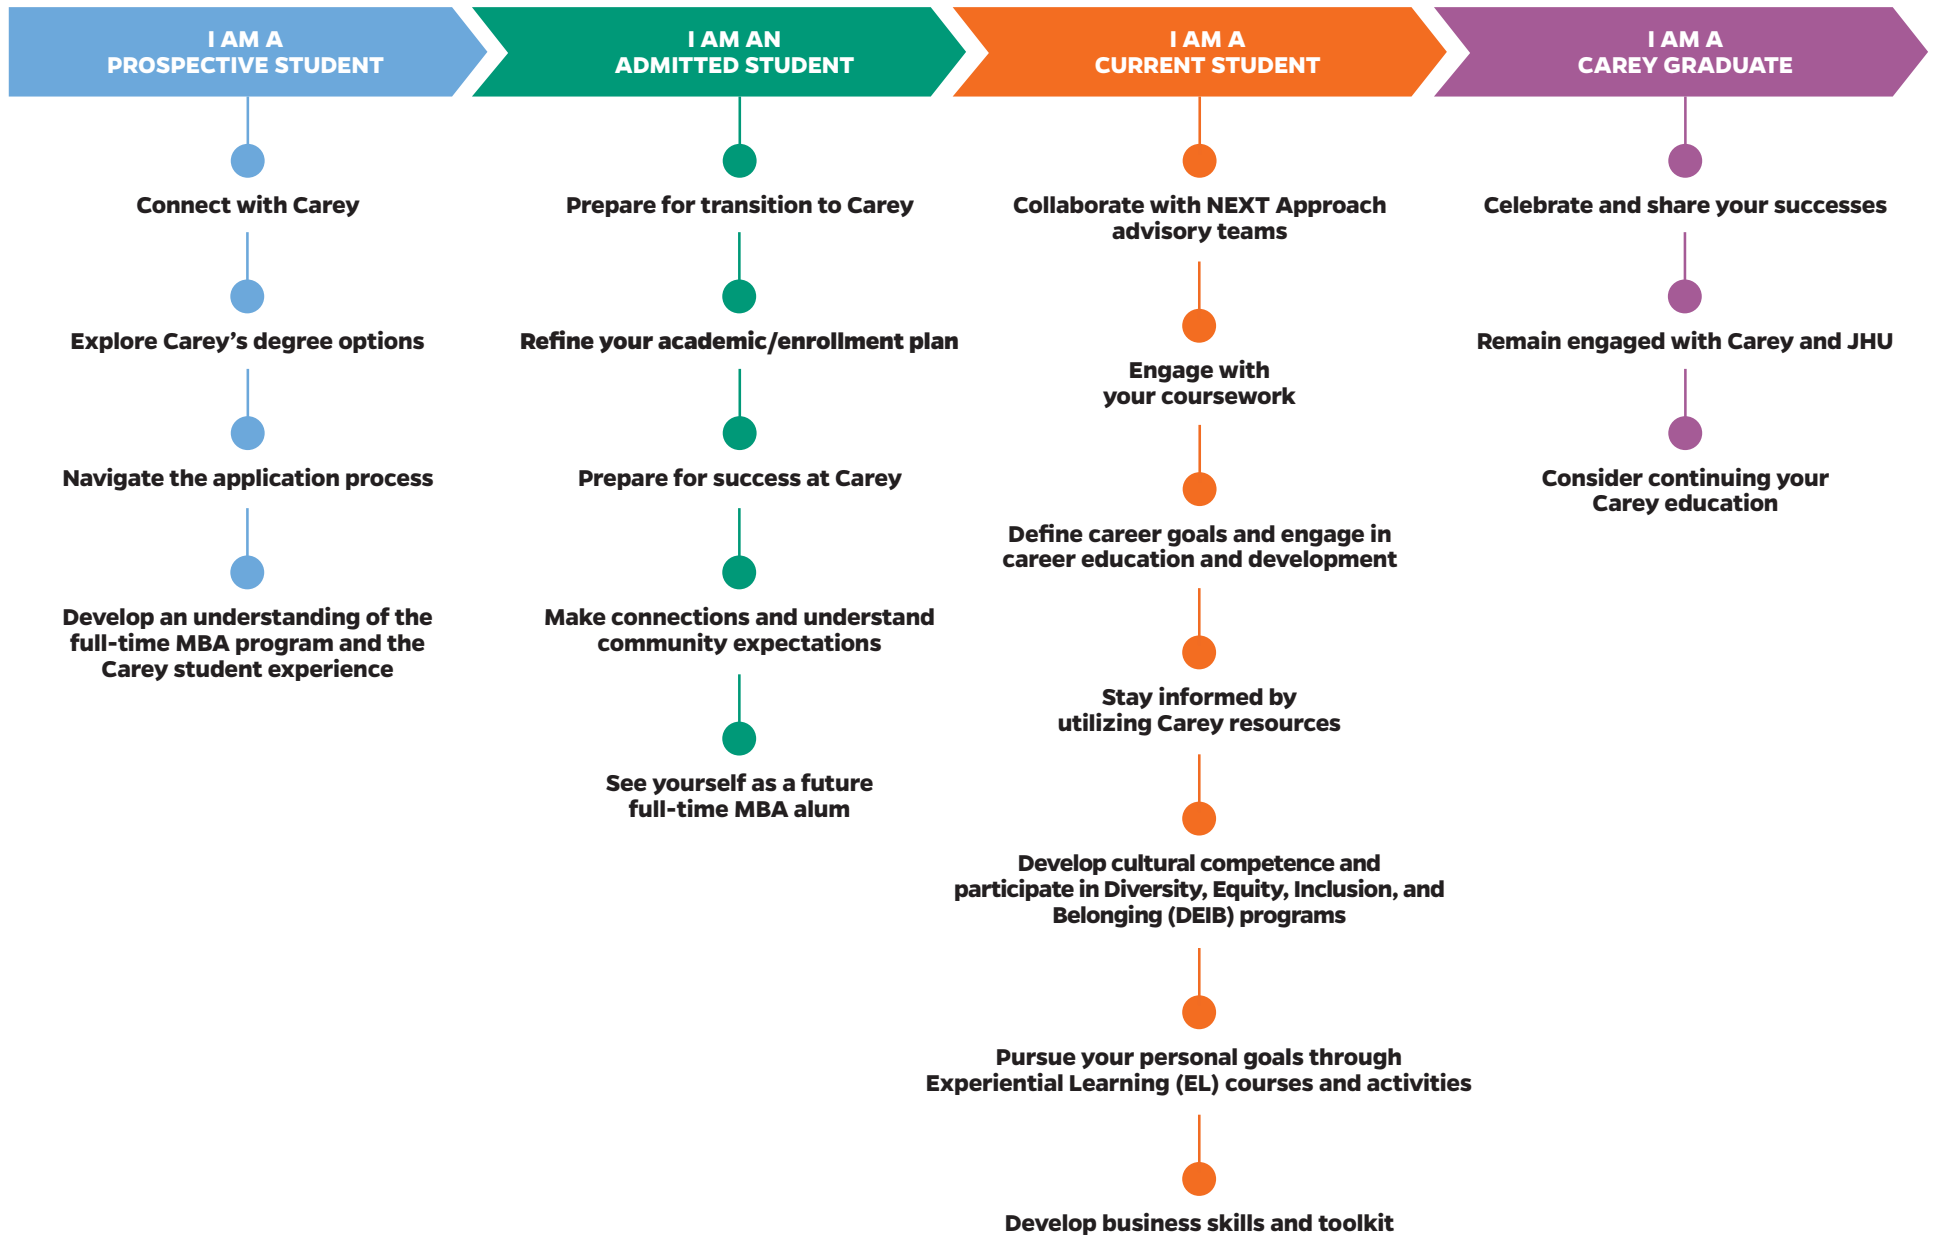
I AM A PROSPECTIVE STUDENT

Connect with Carey

Explore Carey’s degree options

Navigate the application process

Develop an understanding of the full-time MBA program and the Carey student experience

I AM AN ADMITTED STUDENT

Prepare for transition to Carey

Refine your academic/enrollment plan

Prepare for success at Carey

Make connections and understand community expectations

See yourself as a future full-time MBA alum

I AM A CURRENT STUDENT

Collaborate with NEXT Approach advisory teams

Engage with your coursework

Define career goals and engage in career education and development

Stay informed by utilizing Carey resources

Develop cultural competence and participate in Diversity, Equity, Inclusion, and Belonging (DEIB) programs

Pursue your personal goals through Experiential Learning (EL) courses and activities

Develop business skills and toolkit

I AM A CAREY GRADUATE

Celebrate and share your successes

Remain engaged with Carey and JHU

Consider continuing your Carey education